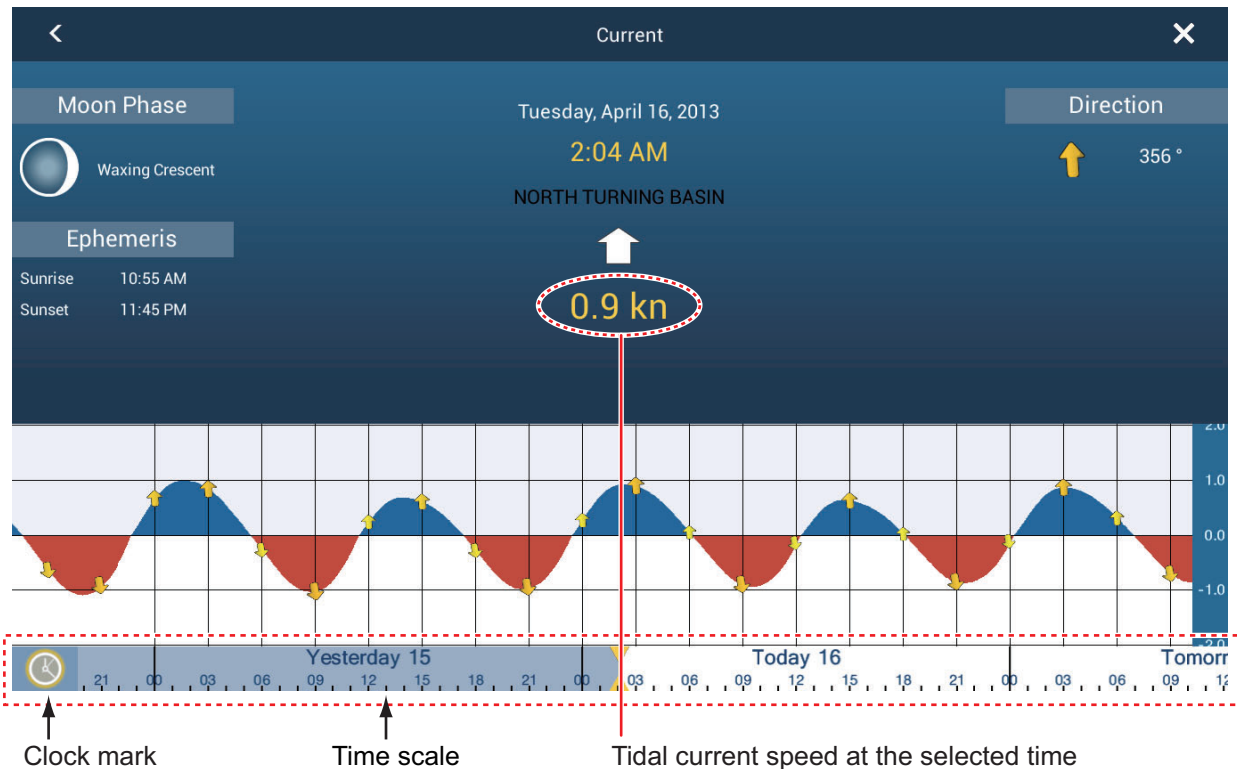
Current

Moon Phase

Waxing Crescent

Ephemeris

Sunrise 10:55 AM

Sunset 11:45 PM

Tuesday, April 16, 2013

2:04 AM

NORTH TURNING BASIN

0.9 kn

Direction

356 °

2.0
1.0
0.0
-1.0
-2.0

Yesterday 15
21 00 03 06 09 12 15 18 21 00

Today 16
03 06 09 12 15 18 21 00 03 06 09 12

Tomorr

Clock mark

Time scale

Tidal current speed at the selected time